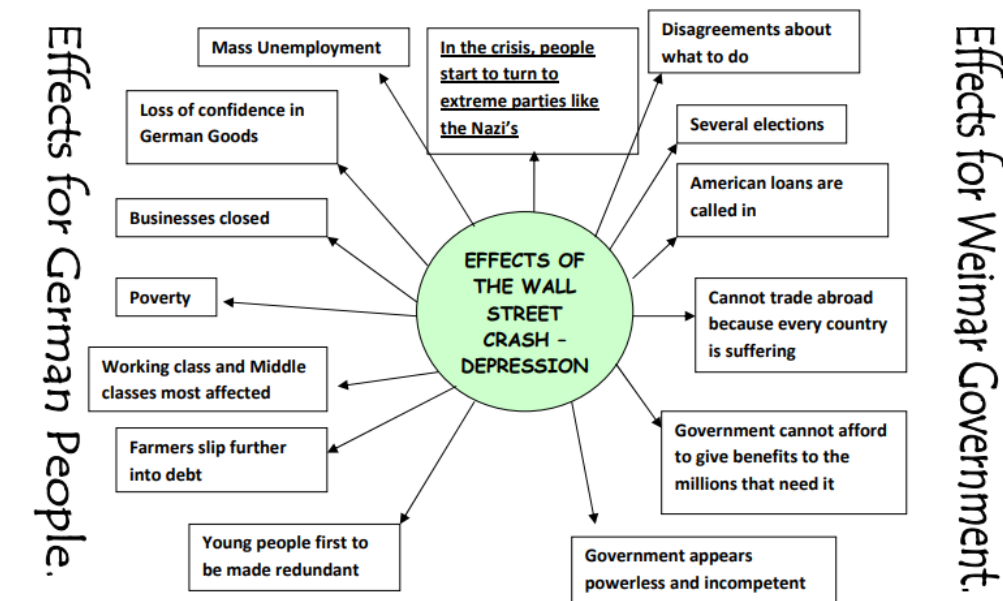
Effects for German People.

EFFECTS OF THE WALL STREET CRASH – DEPRESSION

Mass Unemployment

Loss of confidence in German Goods

Businesses closed

Poverty

Working class and Middle classes most affected

Farmers slip further into debt

Young people first to be made redundant

In the crisis, people start to turn to extreme parties like the Nazi's

Disagreements about what to do

Several elections

American loans are called in

Cannot trade abroad because every country is suffering

Government cannot afford to give benefits to the millions that need it

Government appears powerless and incompetent

Effects for Weimar Government.